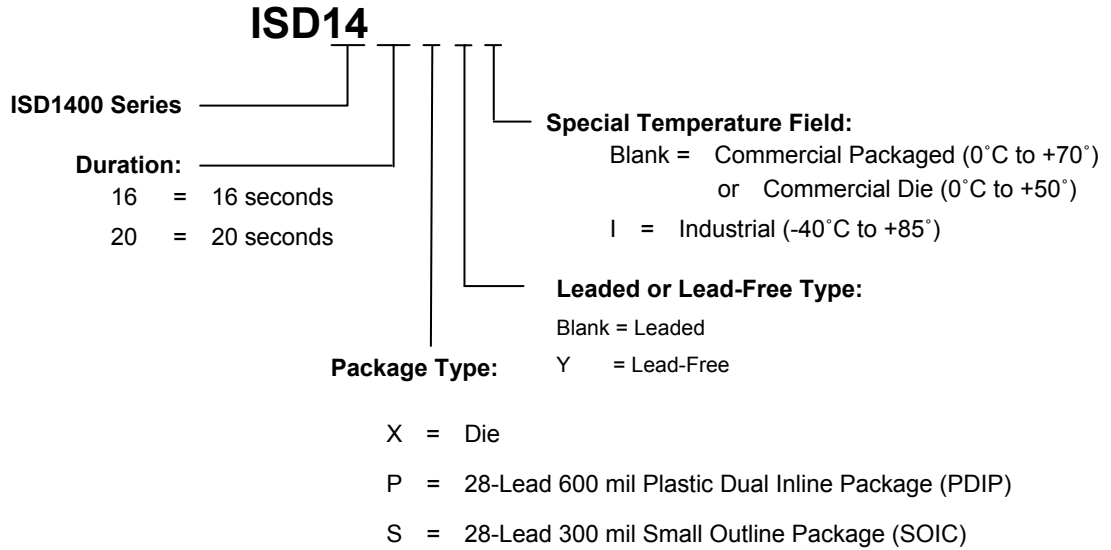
ISD14 _ _ _ _ _

ISD1400 Series

Duration:
16 = 16 seconds
20 = 20 seconds

Special Temperature Field:
Blank = Commercial Packaged (0˚C to +70˚)
or Commercial Die (0˚C to +50˚)
I = Industrial (-40˚C to +85˚)

Leaded or Lead-Free Type:
Blank = Leaded
Y = Lead-Free

Package Type:

X = Die
P = 28-Lead 600 mil Plastic Dual Inline Package (PDIP)
S = 28-Lead 300 mil Small Outline Package (SOIC)